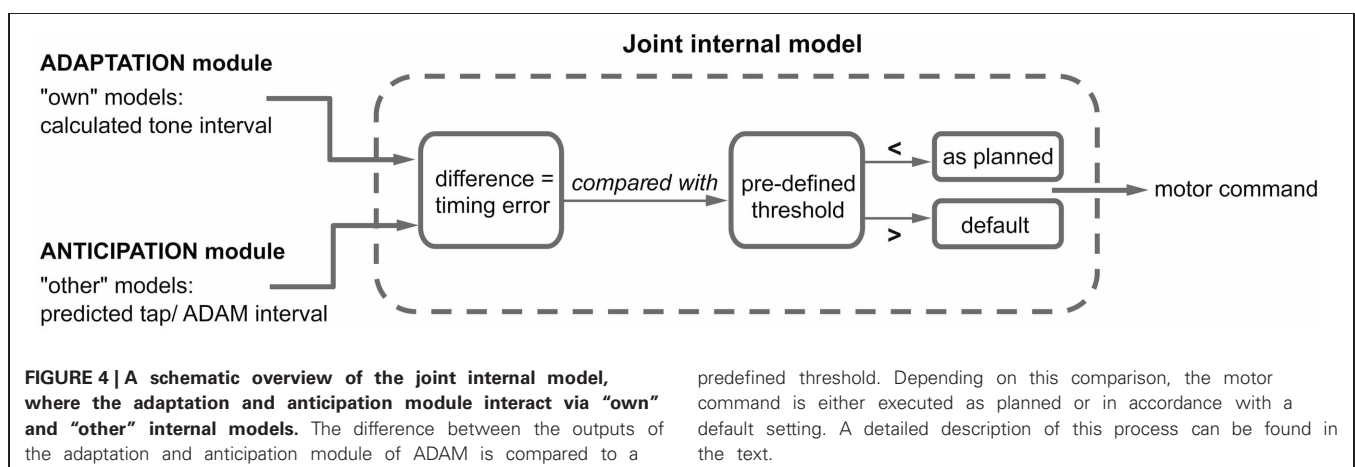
Joint internal model

ADAPTATION module
"own" models:
calculated tone interval

ANTICIPATION module
"other" models:
predicted tap/ ADAM interval

difference = timing error

compared with

pre-defined threshold

<

>

as planned

default

motor command

**FIGURE 4 | A schematic overview of the joint internal model, where the adaptation and anticipation module interact via "own" and "other" internal models.** The difference between the outputs of the adaptation and anticipation module of ADAM is compared to a predefined threshold. Depending on this comparison, the motor command is either executed as planned or in accordance with a default setting. A detailed description of this process can be found in the text.